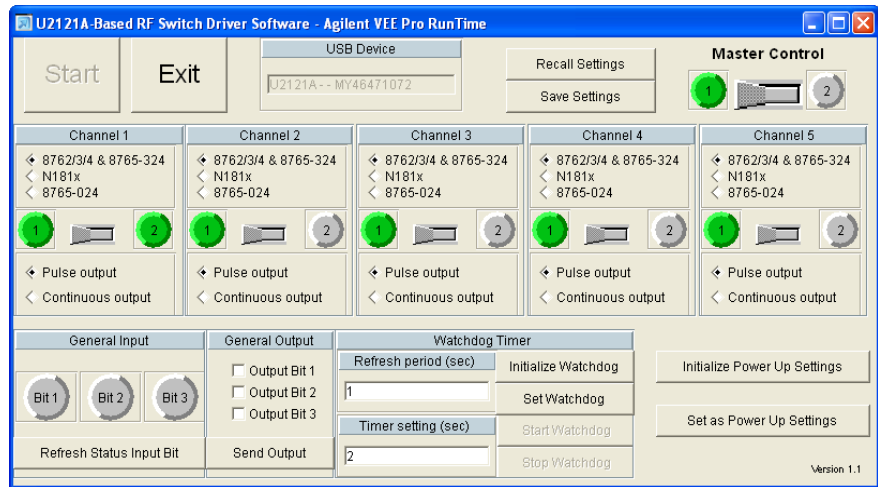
U2121A-Based RF Switch Driver Software - Agilent VEE Pro RunTime

Start
Exit

USB Device
U2121A - - MY46471072

Recall Settings
Save Settings

Master Control
1
2

Channel 1
8762/3/4 & 8765-324
N181x
8765-024
1
2
Pulse output
Continuous output

Channel 2
8762/3/4 & 8765-324
N181x
8765-024
1
2
Pulse output
Continuous output

Channel 3
8762/3/4 & 8765-324
N181x
8765-024
1
2
Pulse output
Continuous output

Channel 4
8762/3/4 & 8765-324
N181x
8765-024
1
2
Pulse output
Continuous output

Channel 5
8762/3/4 & 8765-324
N181x
8765-024
1
2
Pulse output
Continuous output

General Input
Bit 1
Bit 2
Bit 3
Refresh Status Input Bit

General Output
Output Bit 1
Output Bit 2
Output Bit 3
Send Output

Watchdog Timer
Refresh period (sec)
1
Initialize Watchdog
Set Watchdog
Timer setting (sec)
2
Start Watchdog
Stop Watchdog

Initialize Power Up Settings
Set as Power Up Settings

Version 1.1